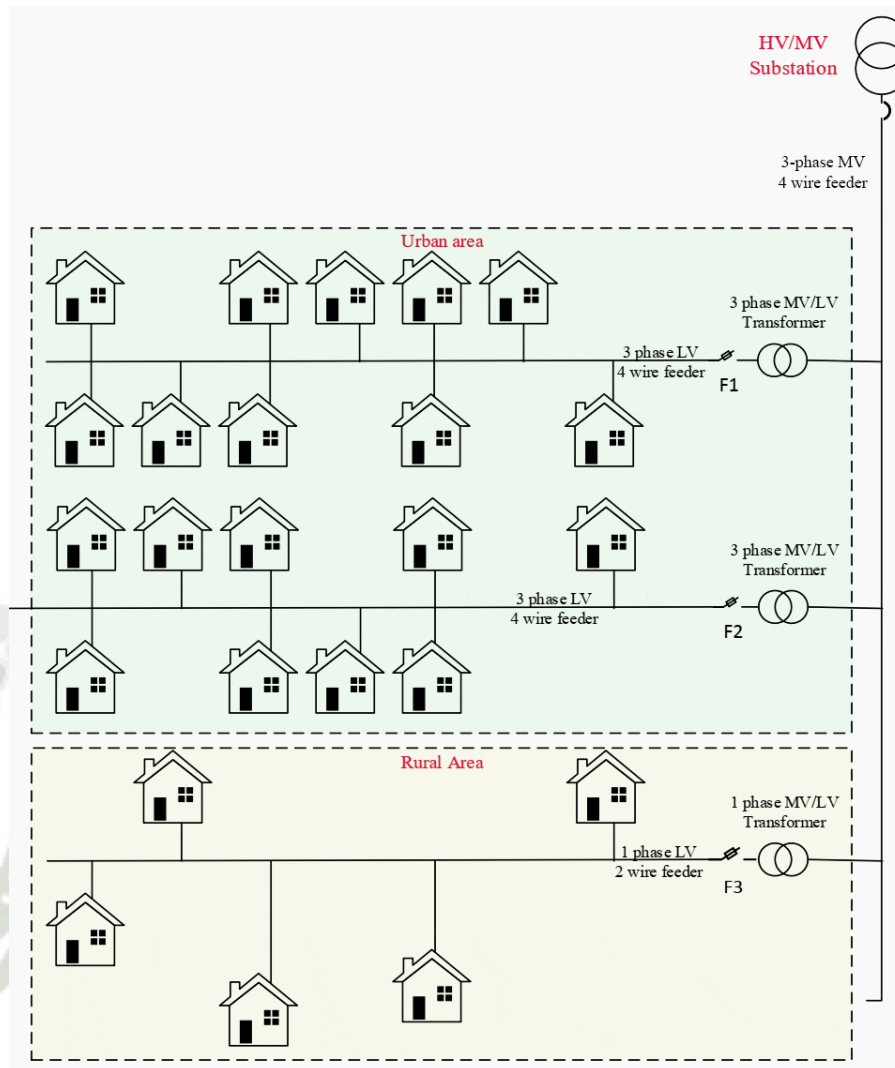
HV/MV
Substation

3-phase MV
4 wire feeder

Urban area

3 phase MV/LV
Transformer

3 phase LV
4 wire feeder

F1

3 phase MV/LV
Transformer

3 phase LV
4 wire feeder

F2

Rural Area

1 phase MV/LV
Transformer

1 phase LV
2 wire feeder

F3